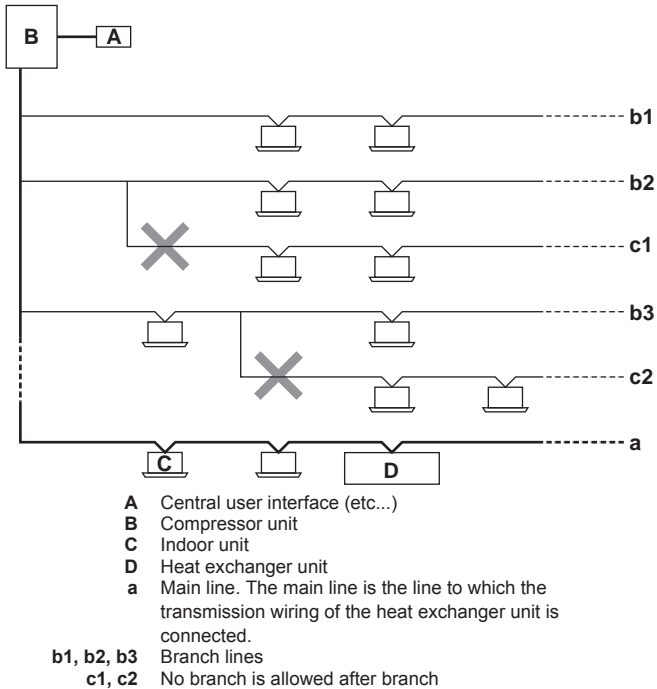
B
A
b1
b2
c1
b3
c2
C
D
a

**A** Central user interface (etc...)
**B** Compressor unit
**C** Indoor unit
**D** Heat exchanger unit
**a** Main line. The main line is the line to which the transmission wiring of the heat exchanger unit is connected.
**b1, b2, b3** Branch lines
**c1, c2** No branch is allowed after branch